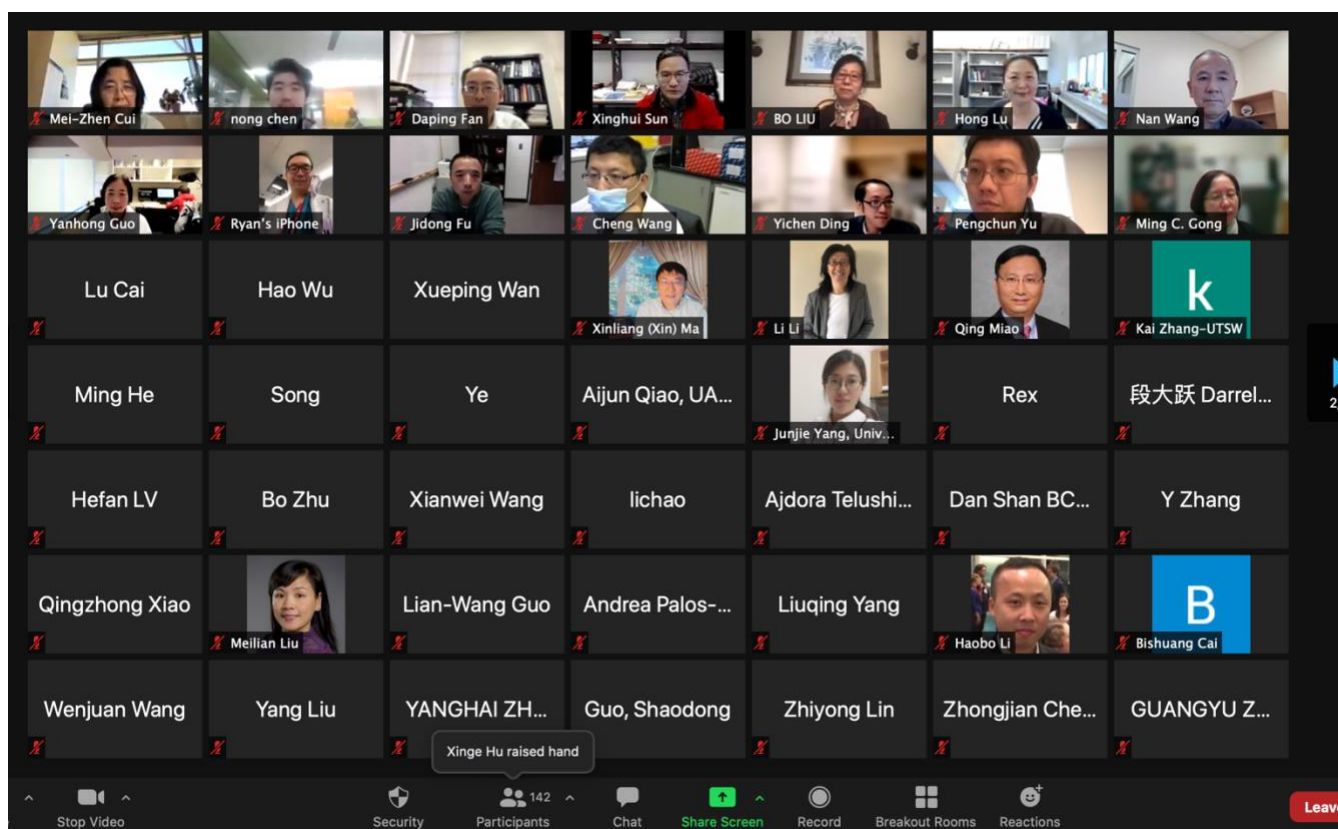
Mei-Zhen Cui
nong chen
Daping Fan
Xinghui Sun
BO LIU
Hong Lu
Nan Wang

Yanhong Guo
Ryan's iPhone
Jidong Fu
Cheng Wang
Yichen Ding
Pengchun Yu
Ming C. Gong

Lu Cai
Hao Wu
Xueping Wan
Xinliang (Xin) Ma
Li Li
Qing Miao
k
Kai Zhang-UTSW

Ming He
Song
Ye
Aijun Qiao, UA...
Junjie Yang, Univ...
Rex
段大跃 Darrel...

Hefan LV
Bo Zhu
Xianwei Wang
lichao
Ajdora Telushi...
Dan Shan BC...
Y Zhang

Qingzhong Xiao
Meilian Liu
Lian-Wang Guo
Andrea Palos-...
Liuqing Yang
Haobo Li
B
Bishuang Cai

Wenjuan Wang
Yang Liu
YANGHAI ZH...
Guo, Shaodong
Zhiyong Lin
Zhongjian Che...
GUANGYU Z...

Xinge Hu raised hand

Stop Video
Security
142
Participants
Chat
Share Screen
Record
Breakout Rooms
Reactions
Leav